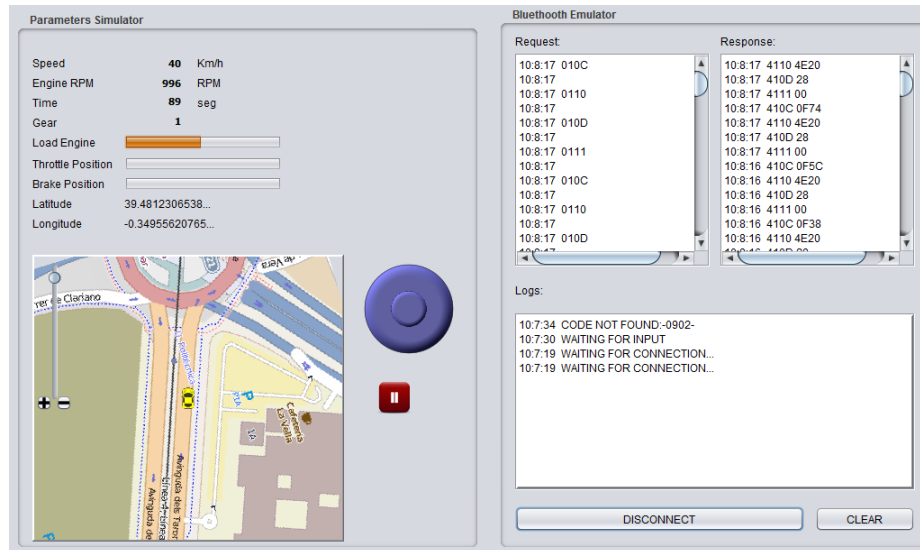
Parameters Simulator

| | | |
|---|---|---|
| Speed | 40 | Km/h |
| Engine RPM | 996 | RPM |
| Time | 89 | seg |
| Gear | 1 | |

Load Engine
Throttle Position
Brake Position
Latitude 39.4812306538...
Longitude -0.34955620765...

rer de Clariano
Avinguda dels Tarongers
Cafetería La Vella
Línea Tranvía
P
P

Bluethooth Emulator

Request:
10:8:17 010C
10:8:17
10:8:17 0110
10:8:17
10:8:17 010D
10:8:17
10:8:17 0111
10:8:17
10:8:17 010C
10:8:17
10:8:17 0110
10:8:17
10:8:17 010D

Response:
10:8:17 4110 4E20
10:8:17 410D 28
10:8:17 4111 00
10:8:17 410C 0F74
10:8:17 4110 4E20
10:8:17 410D 28
10:8:17 4111 00
10:8:16 410C 0F5C
10:8:16 4110 4E20
10:8:16 410D 28
10:8:16 4111 00
10:8:16 410C 0F38
10:8:16 4110 4E20

Logs:
10:7:34 CODE NOT FOUND:-0902-
10:7:30 WAITING FOR INPUT
10:7:19 WAITING FOR CONNECTION...
10:7:19 WAITING FOR CONNECTION...

DISCONNECT
CLEAR